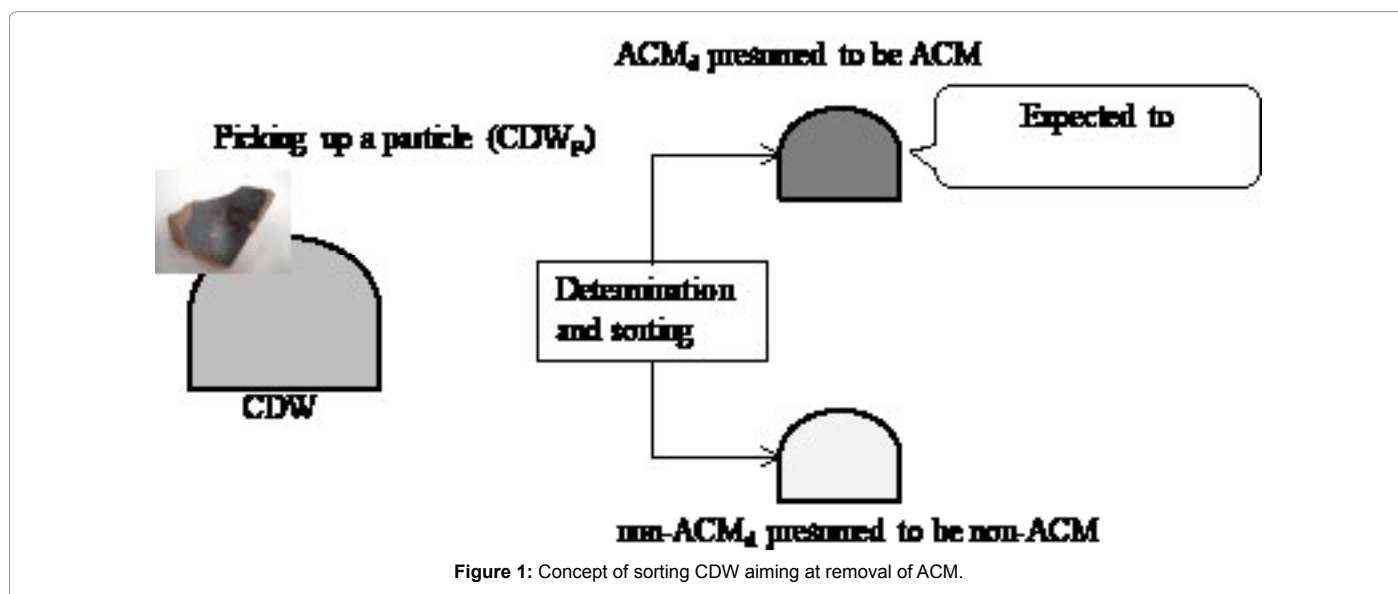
ACM$_d$ presumed to be ACM

Picking up a particle (CDW$_p$)

Expected to

Determination and sorting

CDW

non-ACM$_d$ presumed to be non-ACM

**Figure 1:** Concept of sorting CDW aiming at removal of ACM.